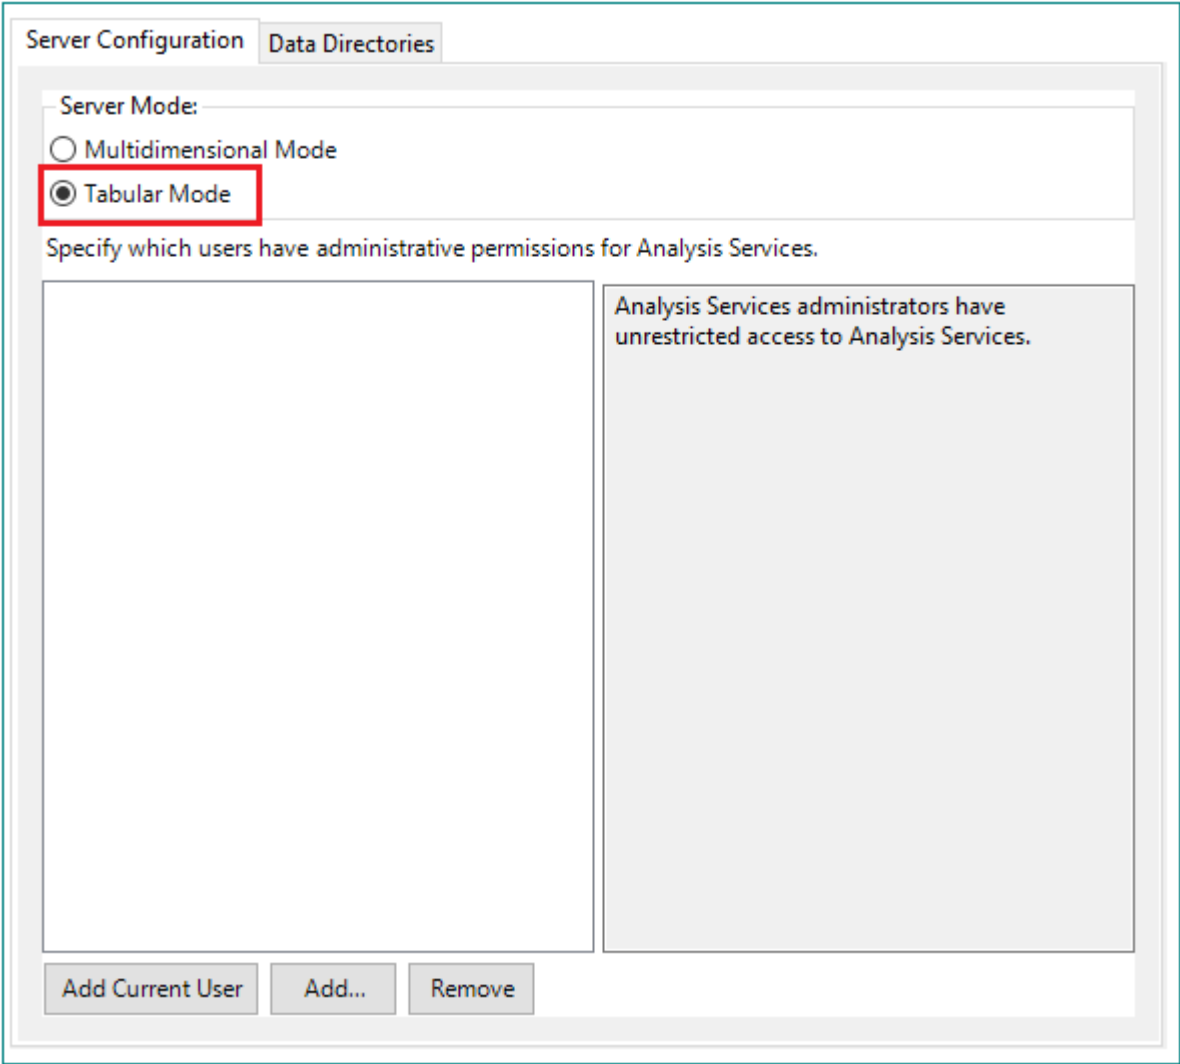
Server Configuration
Data Directories

Server Mode:
Multidimensional Mode
Tabular Mode

Specify which users have administrative permissions for Analysis Services.

Analysis Services administrators have unrestricted access to Analysis Services.

Add Current User
Add...
Remove